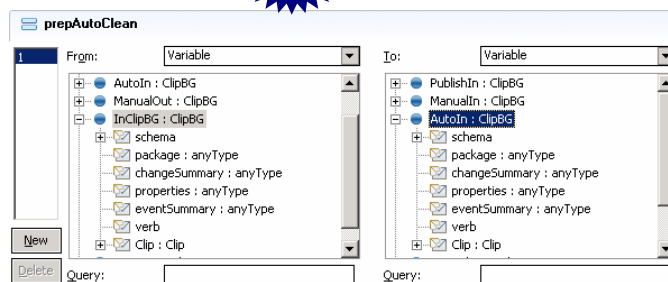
prepAutoClean

1

From: Variable

AutoIn : ClipBG
ManualOut : ClipBG
InClipBG : ClipBG
schema
package : anyType
changeSummary : anyType
properties : anyType
eventSummary : anyType
verb
Clip : Clip

To: Variable

PublishIn : ClipBG
ManualIn : ClipBG
AutoIn : ClipBG
schema
package : anyType
changeSummary : anyType
properties : anyType
eventSummary : anyType
verb
Clip : Clip

New
Delete
Query:
Query: